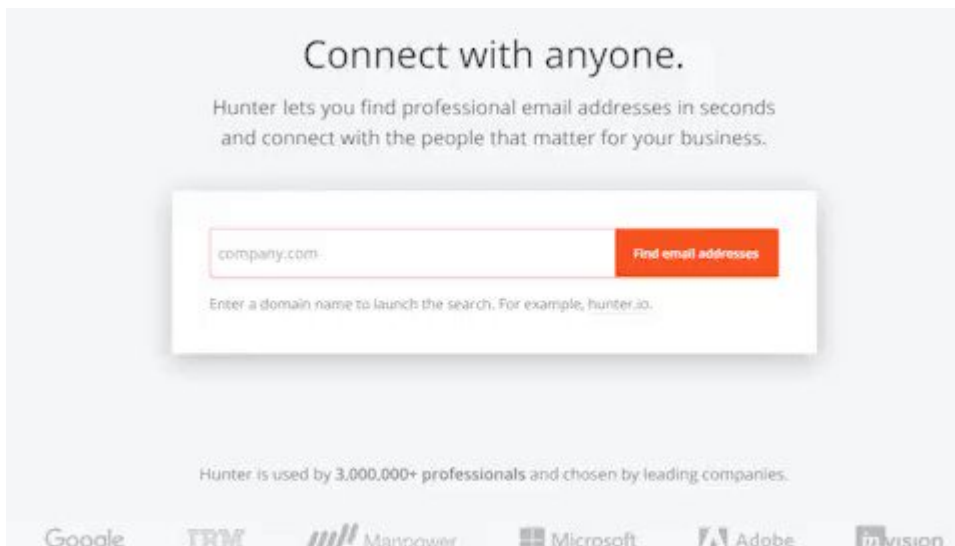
Connect with anyone.

Hunter lets you find professional email addresses in seconds and connect with the people that matter for your business.

company.com

Find email addresses

Enter a domain name to launch the search. For example, hunter.io.

Hunter is used by 3,000,000+ professionals and chosen by leading companies.

Google IBM Manpower Microsoft Adobe invision